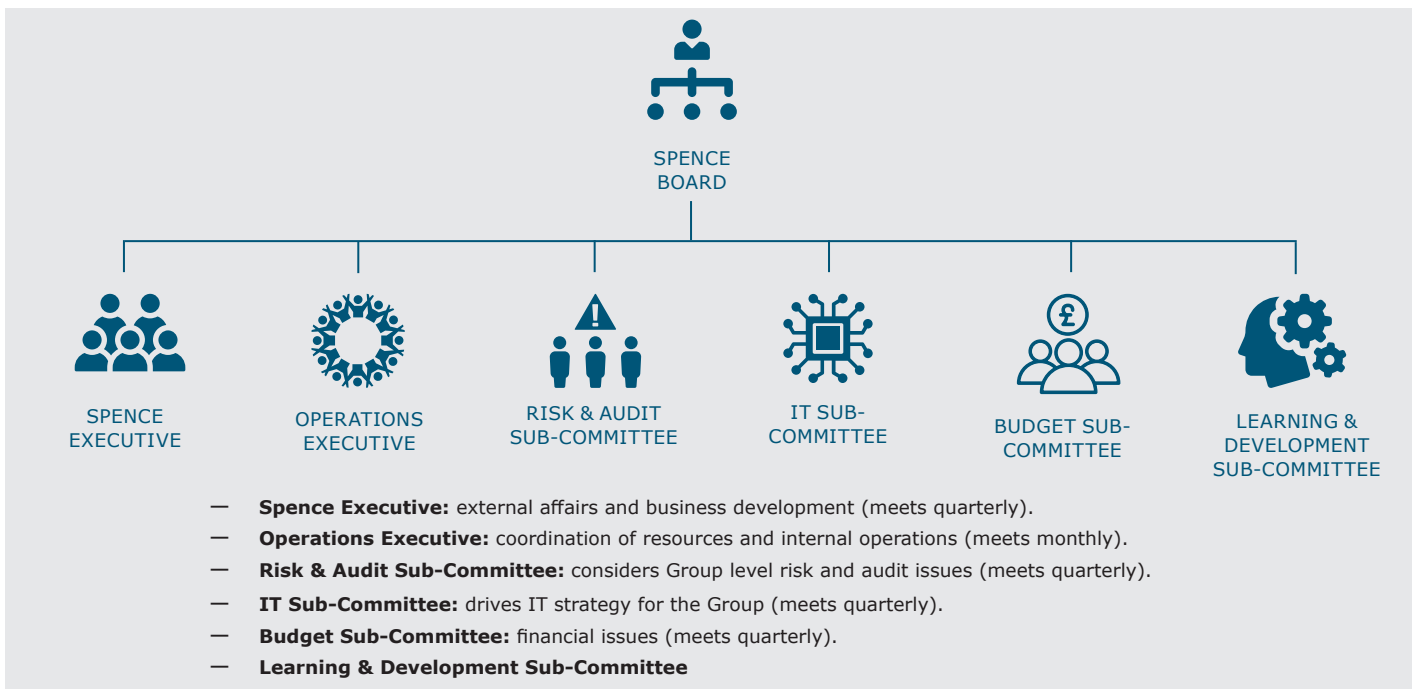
SPENCE BOARD

SPENCE EXECUTIVE

OPERATIONS EXECUTIVE

RISK & AUDIT SUB-COMMITTEE

IT SUB-COMMITTEE

£

BUDGET SUB-COMMITTEE

LEARNING & DEVELOPMENT SUB-COMMITTEE

— **Spence Executive:** external affairs and business development (meets quarterly).
— **Operations Executive:** coordination of resources and internal operations (meets monthly).
— **Risk & Audit Sub-Committee:** considers Group level risk and audit issues (meets quarterly).
— **IT Sub-Committee:** drives IT strategy for the Group (meets quarterly).
— **Budget Sub-Committee:** financial issues (meets quarterly).
— **Learning & Development Sub-Committee**